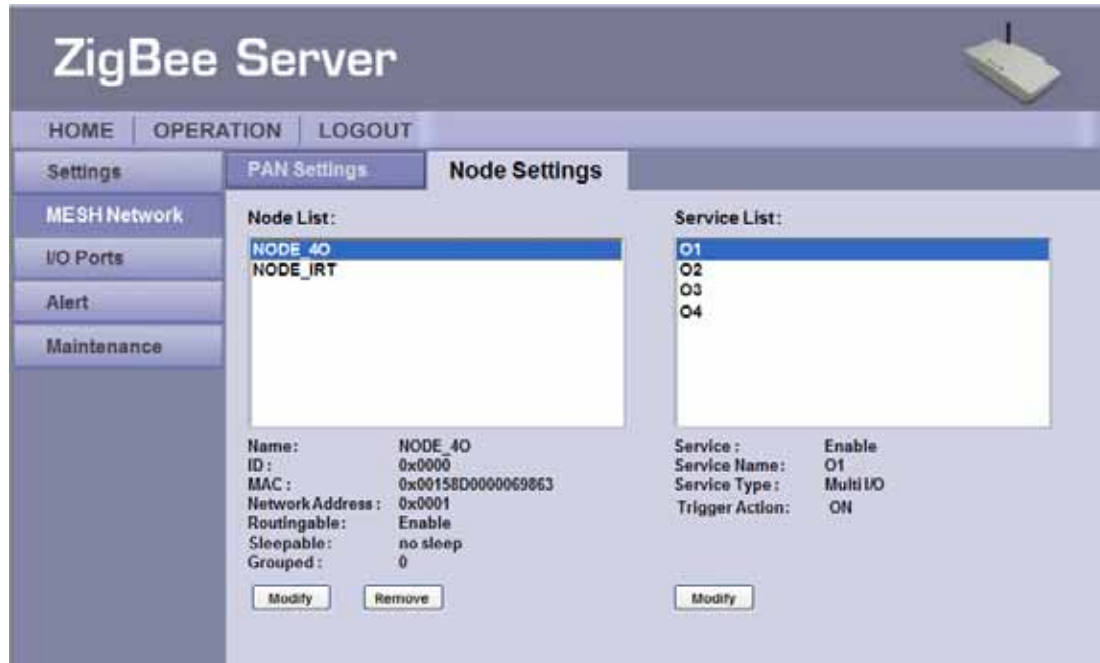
ZigBee Server

HOME | OPERATION | LOGOUT

Settings
MESH Network
I/O Ports
Alert
Maintenance

PAN Settings
Node Settings

Node List:
NODE_4O
NODE_IRT

Name: NODE_4O
ID: 0x0000
MAC: 0x00158D0000069863
Network Address: 0x0001
Routingable: Enable
Sleepable: no sleep
Grouped: 0

Modify
Remove

Service List:
O1
O2
O3
O4

Service: Enable
Service Name: O1
Service Type: Multi I/O
Trigger Action: ON

Modify